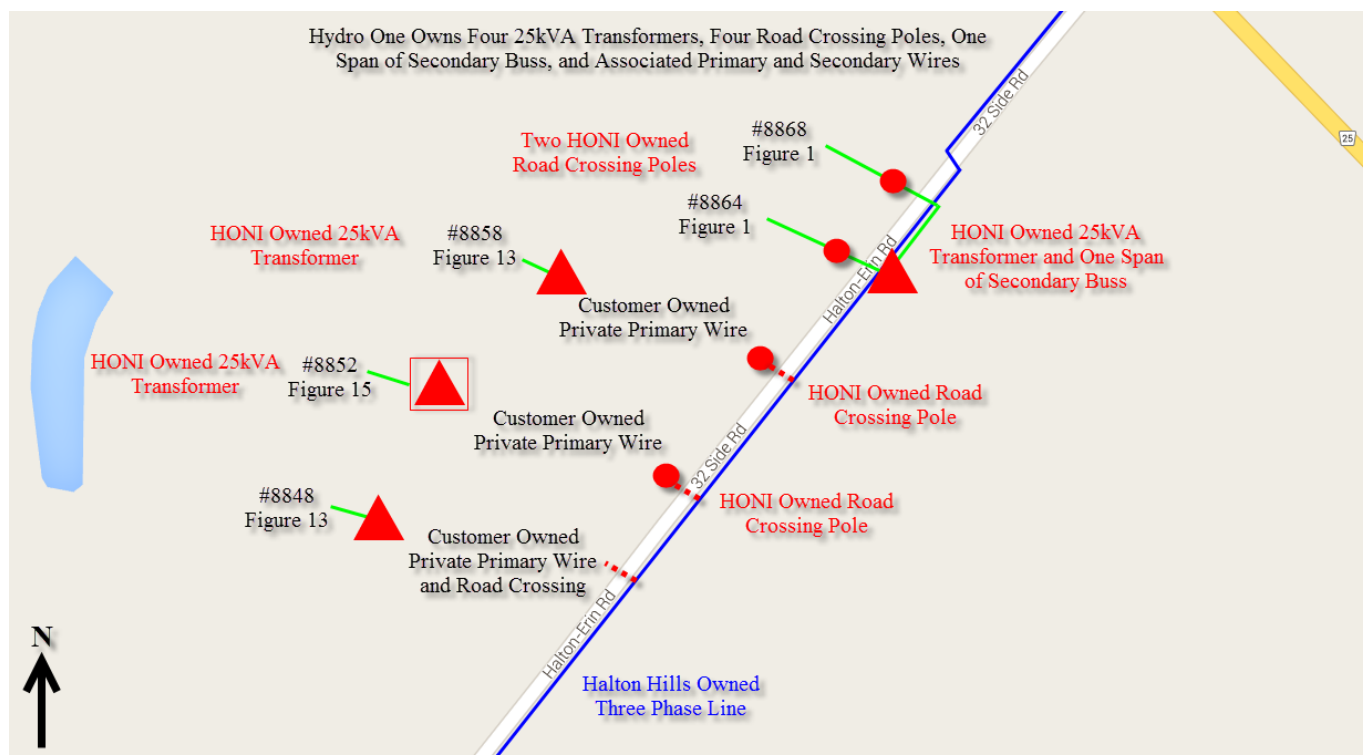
Hydro One Owns Four 25kVA Transformers, Four Road Crossing Poles, One Span of Secondary Buss, and Associated Primary and Secondary Wires

25

32 Side Rd

Two HONI Owned Road Crossing Poles

#8868
Figure 1

#8864
Figure 1

HONI Owned 25kVA Transformer and One Span of Secondary Buss

HONI Owned 25kVA Transformer

#8858
Figure 13

Halton-Erin Rd

Customer Owned Private Primary Wire

HONI Owned 25kVA Transformer

#8852
Figure 15

HONI Owned Road Crossing Pole

Customer Owned Private Primary Wire

32 Side Rd

HONI Owned Road Crossing Pole

#8848
Figure 13

Customer Owned Private Primary Wire and Road Crossing

Halton-Erin Rd

N

Halton Hills Owned Three Phase Line